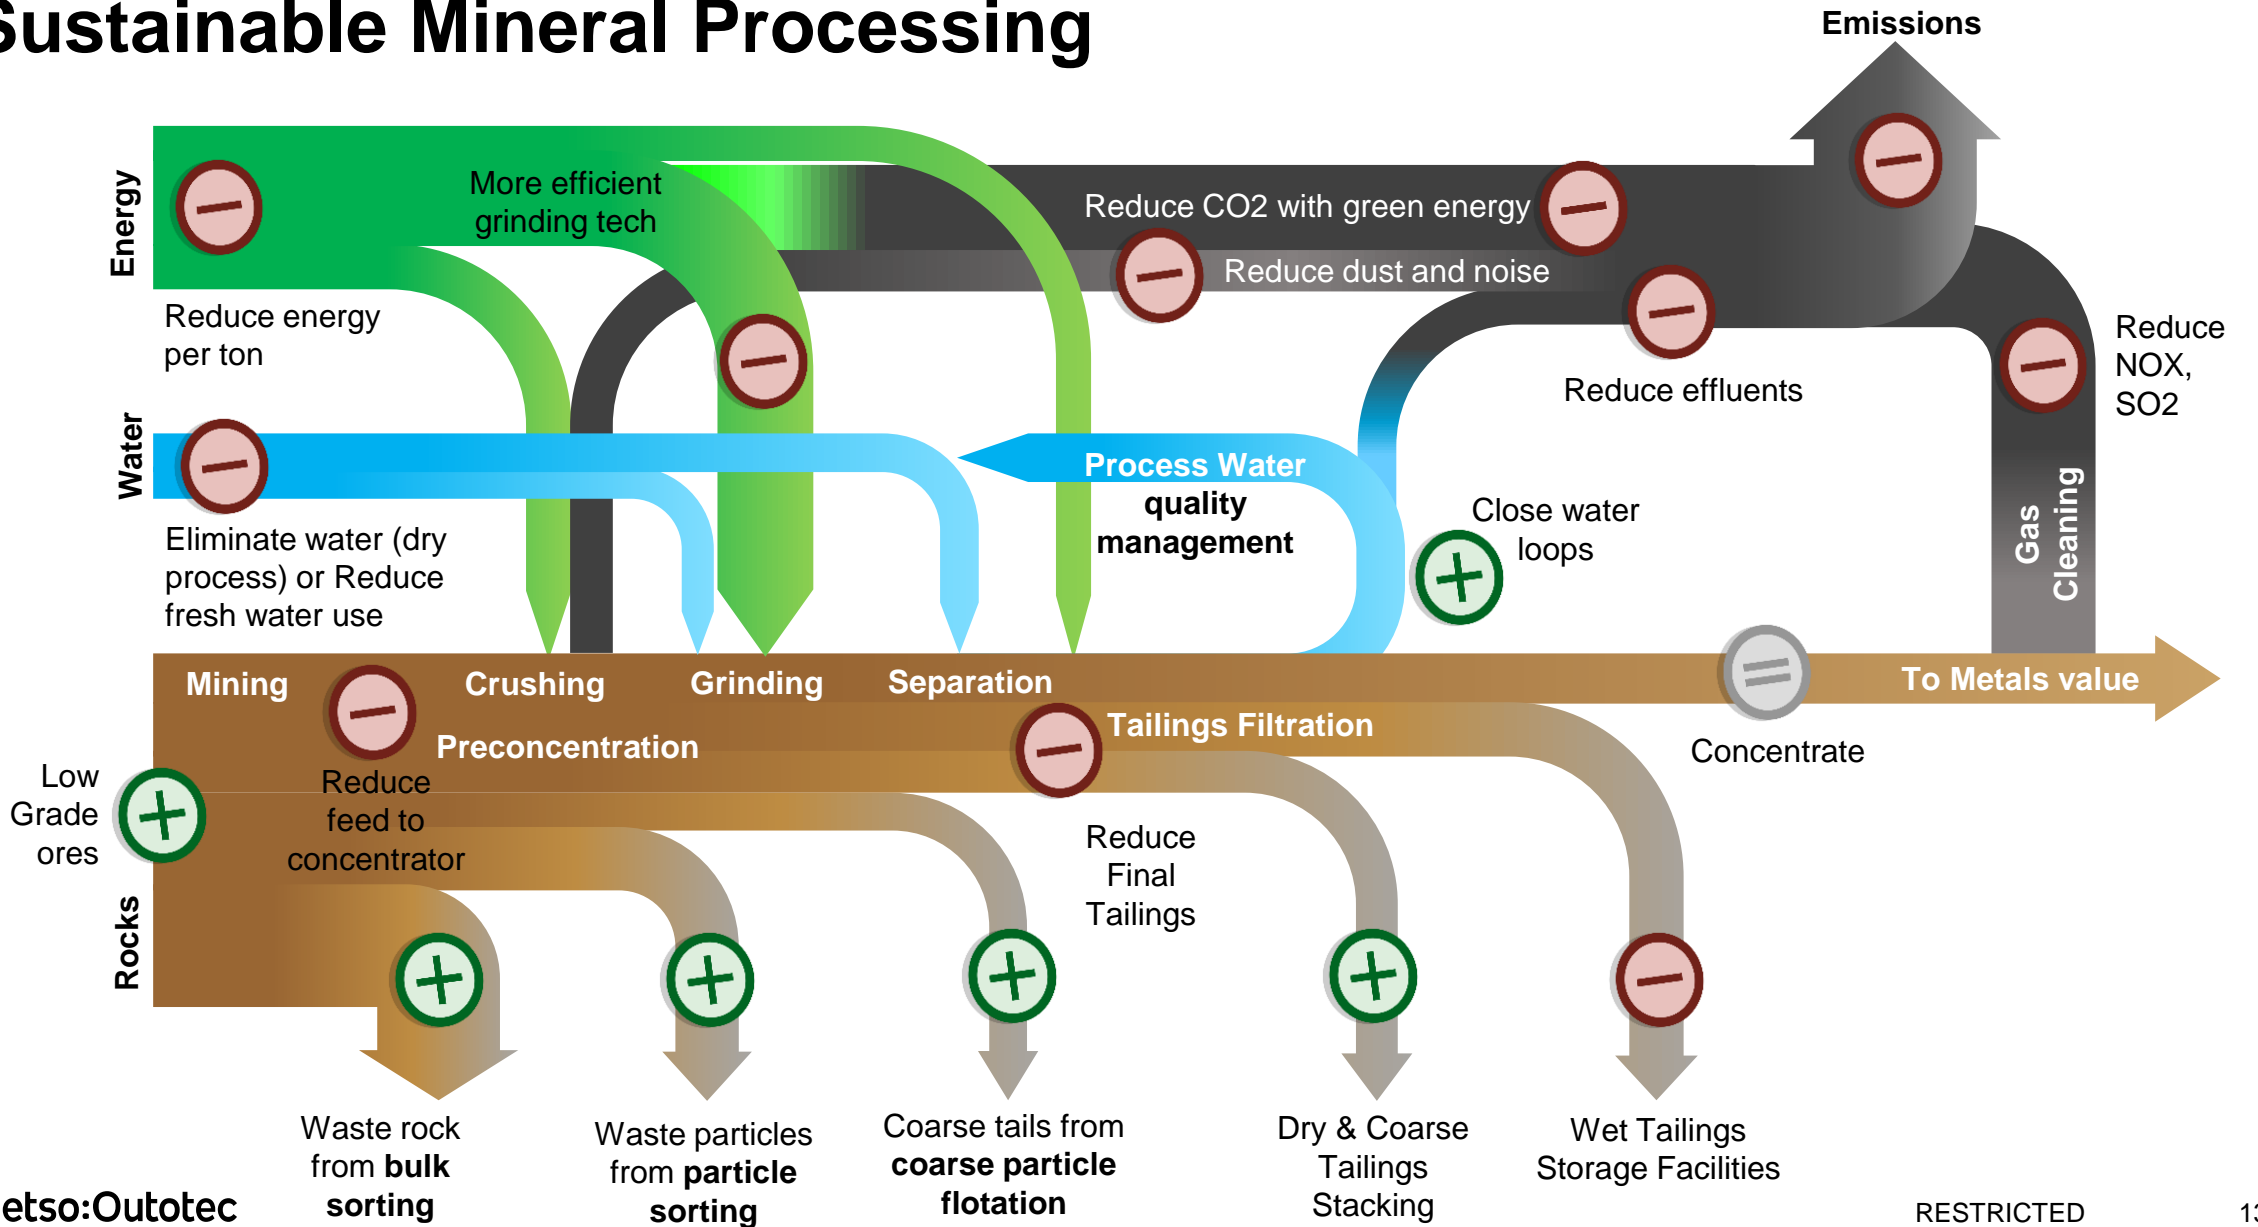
Sustainable Mineral Processing

Emissions

Energy

More efficient grinding tech

Reduce CO2 with green energy

Reduce dust and noise

Reduce energy per ton

Reduce effluents

Reduce NOX, SO2

Water

Process Water quality management

Close water loops

Eliminate water (dry process) or Reduce fresh water use

Gas Cleaning

Mining

Crushing

Grinding

Separation

To Metals value

Tailings Filtration

Preconcentration

Concentrate

Low Grade ores

Reduce feed to concentrator

Reduce Final Tailings

Rocks

Waste rock from **bulk sorting**

Waste particles from **particle sorting**

Coarse tails from **coarse particle flotation**

Dry & Coarse Tailings Stacking

Wet Tailings Storage Facilities

etso:Outotec

RESTRICTED

1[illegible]